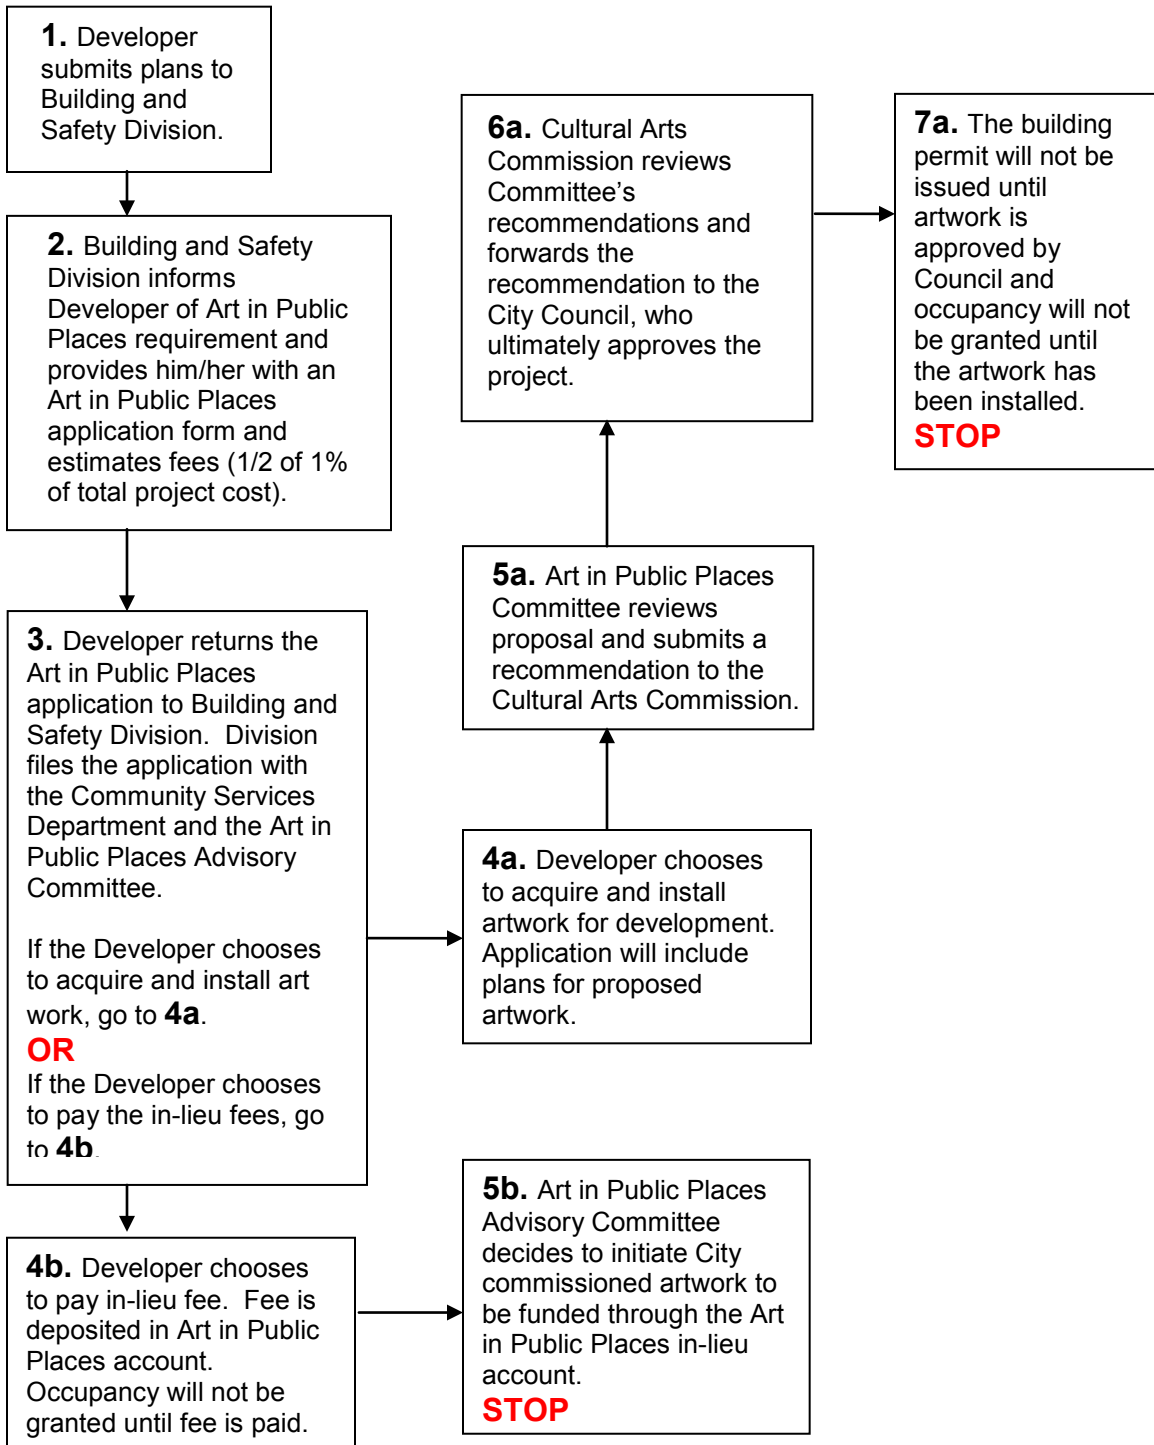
**1.** Developer submits plans to Building and Safety Division.

**2.** Building and Safety Division informs Developer of Art in Public Places requirement and provides him/her with an Art in Public Places application form and estimates fees (1/2 of 1% of total project cost).

**3.** Developer returns the Art in Public Places application to Building and Safety Division. Division files the application with the Community Services Department and the Art in Public Places Advisory Committee.

If the Developer chooses to acquire and install art work, go to **4a**.
**OR**
If the Developer chooses to pay the in-lieu fees, go to **4b**.

**4b.** Developer chooses to pay in-lieu fee. Fee is deposited in Art in Public Places account. Occupancy will not be granted until fee is paid.

**4a.** Developer chooses to acquire and install artwork for development. Application will include plans for proposed artwork.

**5a.** Art in Public Places Committee reviews proposal and submits a recommendation to the Cultural Arts Commission.

**6a.** Cultural Arts Commission reviews Committee's recommendations and forwards the recommendation to the City Council, who ultimately approves the project.

**7a.** The building permit will not be issued until artwork is approved by Council and occupancy will not be granted until the artwork has been installed.
**STOP**

**5b.** Art in Public Places Advisory Committee decides to initiate City commissioned artwork to be funded through the Art in Public Places in-lieu account.
**STOP**